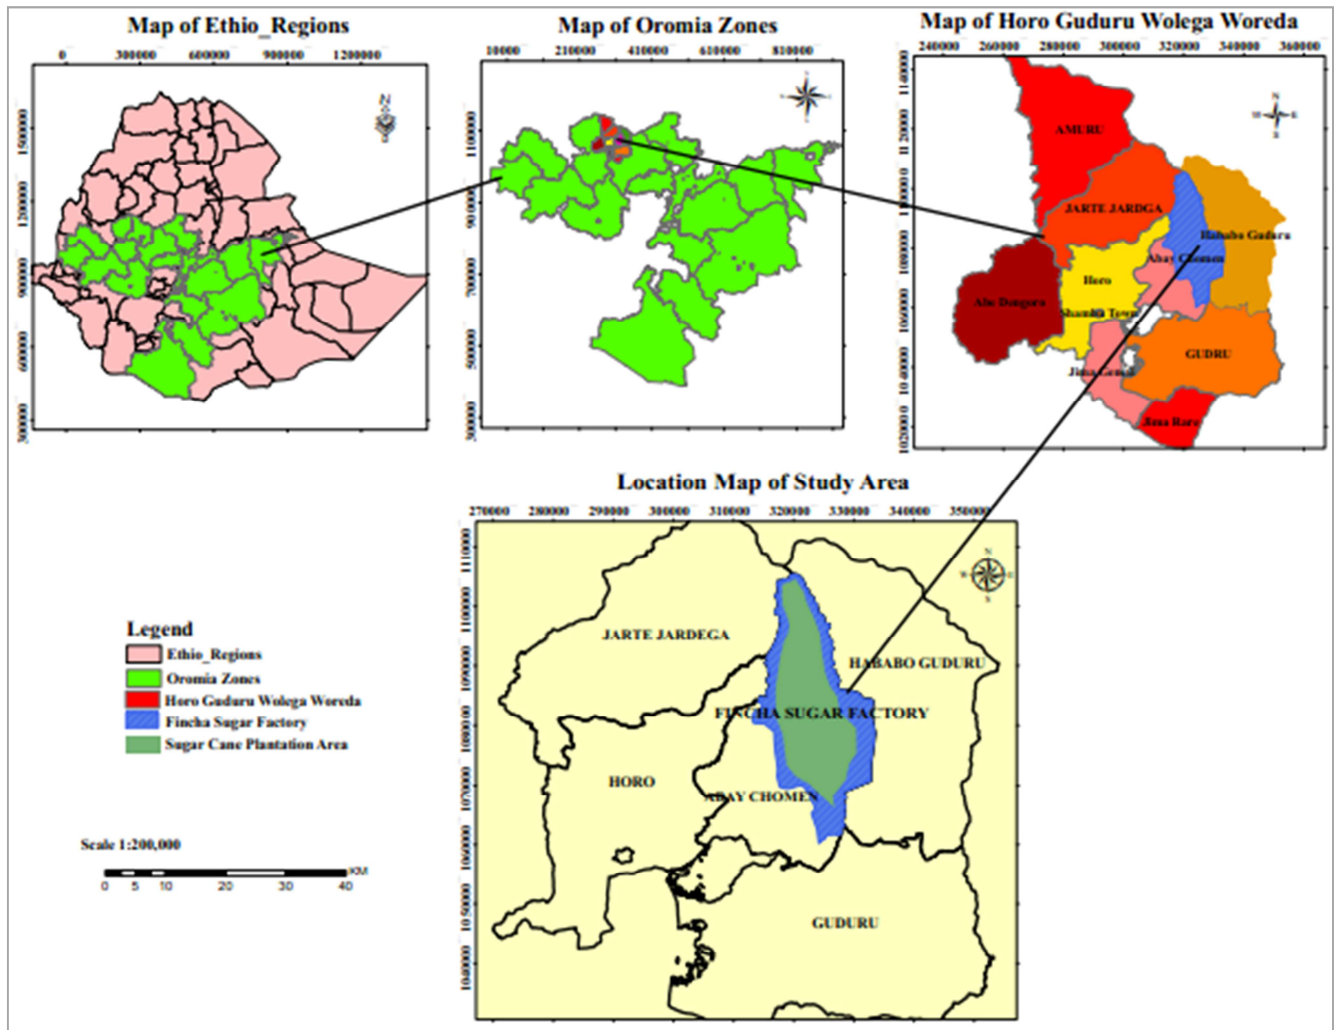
Map of Ethio_Regions

0 300000 600000 900000 1200000

1500000 1200000 900000 600000 300000

Map of Oromia Zones

10000 210000 410000 610000 810000

1100000 900000 700000 500000 300000

Map of Horo Guduru Wolega Woreda

240000 260000 280000 300000 320000 340000 360000

1140000 1120000 1100000 1080000 1060000 1040000 1020000

AMERU

JARTE JARDGA

Hababo Guduru

Abay Chomen

Horo

Abe Dongoro

Shambu Town

GUDRU

Jima Geneti

Jima Rare

Location Map of Study Area

270000 280000 290000 300000 310000 320000 330000 340000 350000

1110000 1100000 1090000 1080000 1070000 1060000 1050000 1040000

JARTE JARDEGA

HABABO GUDURU

FINCHA SUGAR FACTORY

HORO

ABAY CHOMEN

GUDURU

Legend
Ethio_Regions
Oromia Zones
Horo Guduru Wolega Woreda
Fincha Sugar Factory
Sugar Cane Plantation Area

Scale 1:200,000
0 5 10 20 30 40 KM